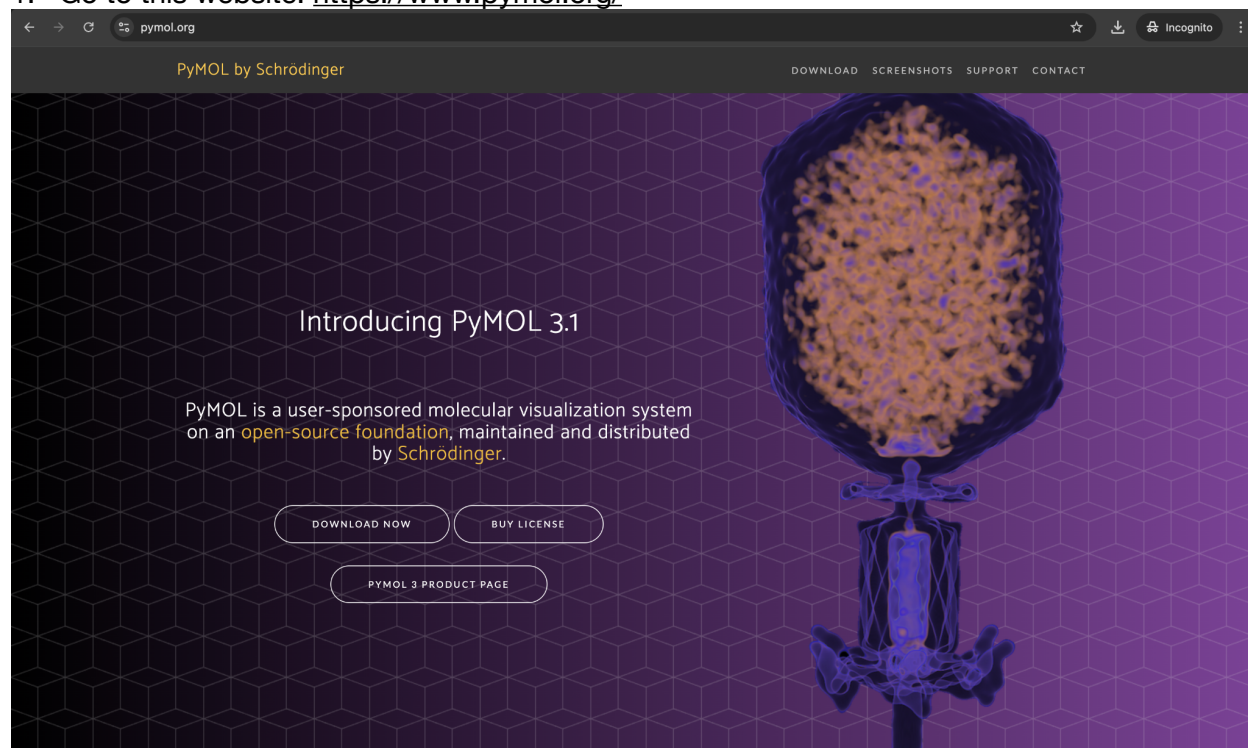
1. Go to this website: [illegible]

pymol.org

Incognito

PyMOL by Schrödinger

DOWNLOAD SCREENSHOTS SUPPORT CONTACT

Introducing PyMOL 3.1

PyMOL is a user-sponsored molecular visualization system on an open-source foundation, maintained and distributed by Schrödinger.

DOWNLOAD NOW

BUY LICENSE

PYMOL 3 PRODUCT PAGE